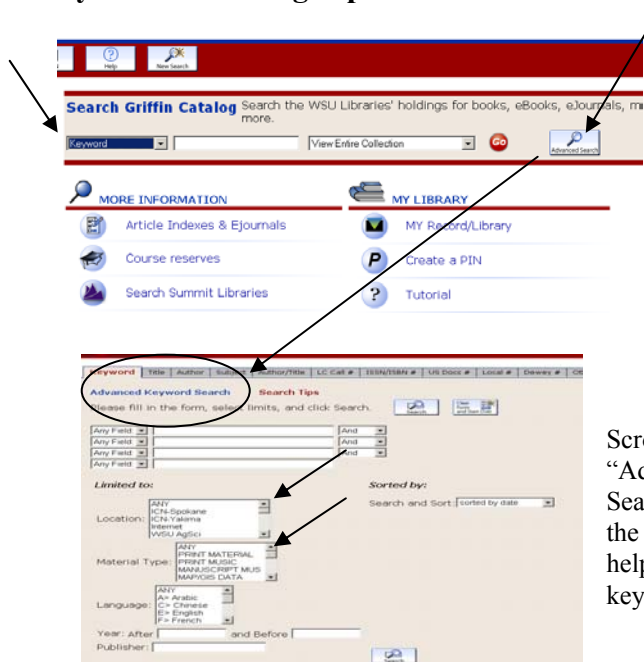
Help New Search

Search Griffin Catalog Search the WSU Libraries' holdings for books, eBooks, eJournals, m more.

Keyword View Entire Collection Go Advanced Search

MORE INFORMATION

Article Indexes & Ejournals

Course reserves

Search Summit Libraries

MY LIBRARY

MY Record/Library

Create a PIN

Tutorial

Keyword | Title | Author | Subject | Author/Title | LC Call # | ISSN/ISBN # | US Docs # | Local # | Dewey # | Ot

Advanced Keyword Search Search Tips

Please fill in the form, select limits, and click Search. Search Clear and Start Over

| Any Field | | And |
|---|---|---|
| Any Field | | And |
| Any Field | | And |
| Any Field | | |

Limited to:

Location: ANY ICN-Spokane ICN-Yakima Internet WSU AgSci

Material Type: ANY PRINT MATERIAL PRINT MUSIC MANUSCRIPT MUS MAP/GIS DATA

Language: ANY A= Arabic C= Chinese E= English F= French

Year: After and Before

Publisher:

Sorted by:

Search and Sort: sorted by date

Search

Scre
"Ad
Sea
the
help
key